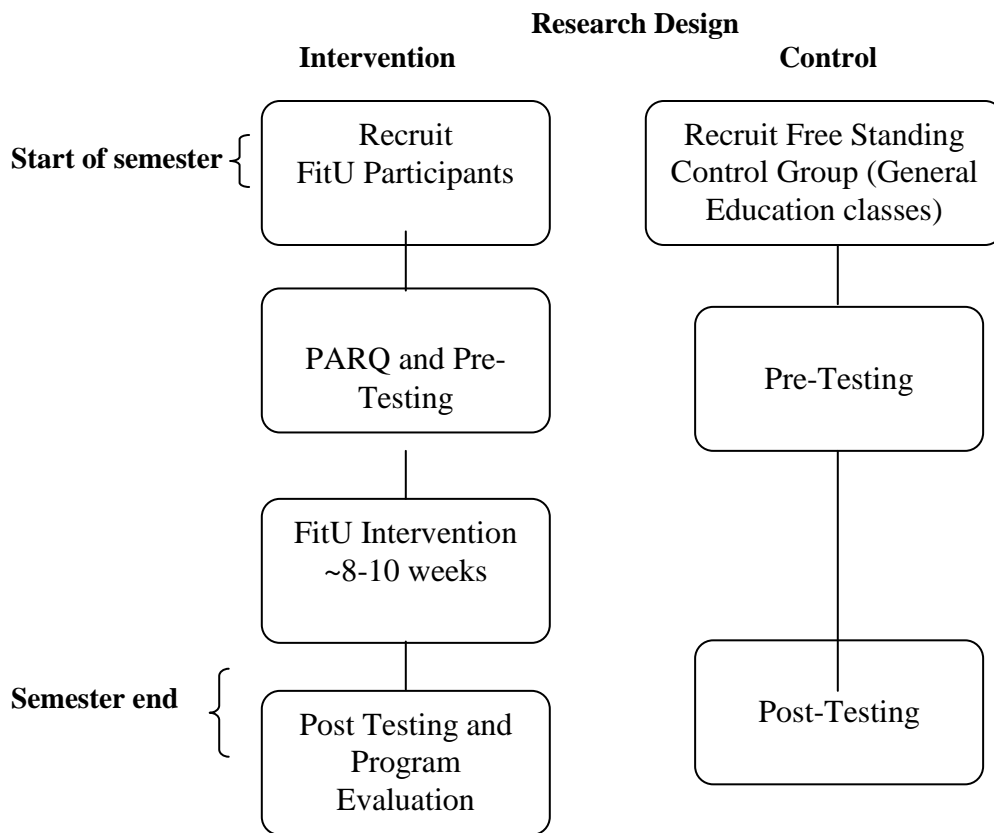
Research Design

Intervention

Control

Start of semester

Recruit FitU Participants

Recruit Free Standing Control Group (General Education classes)

PARQ and Pre-Testing

Pre-Testing

FitU Intervention ~8-10 weeks

Semester end

Post Testing and Program Evaluation

Post-Testing